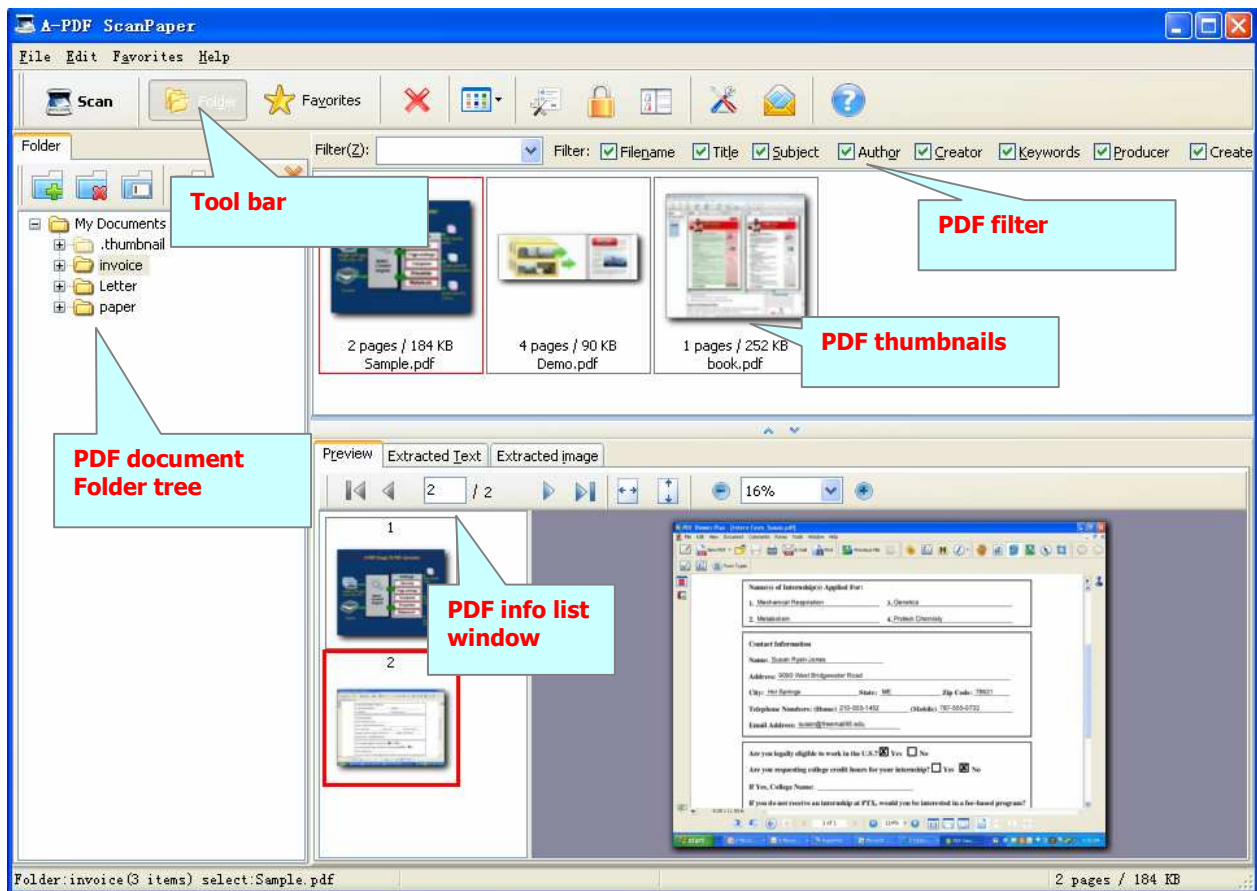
A-PDF ScanPaper

File Edit Favorites Help

Scan Folder Favorites

Folder

Filter(Z): Filter: Filename Title Subject Author Creator Keywords Producer Create

Tool bar

PDF filter

My Documents
.thumbnail
invoice
Letter
paper

2 pages / 184 KB
Sample.pdf

4 pages / 90 KB
Demo.pdf

1 pages / 252 KB
book.pdf

PDF thumbnails

PDF document Folder tree

Preview Extracted Text Extracted image

2 / 2

16%

1

2

PDF info list window

Name(s) of Internship(s) Applied For:

1. Mechanical Respiration
3. Genetics
2. Metabolism
4. Protein Chemistry

Contact Information

Name: Susan Ryan-Jones

Address: 9090 West Bridgewater Road

City: Hot Springs State: ME Zip Code: 78921

Telephone Numbers: (Home) 210-555-1452 (Mobile) 797-555-0732

Email Address: susan@freemail95.edu

Are you legally eligible to work in the U.S.? Yes No

Are you requesting college credit hours for your internship? Yes No

If Yes, College Name:

If you do not receive an internship at PTX, would you be interested in a fee-based program?

Folder:invoice(3 items) select:Sample.pdf

2 pages / 184 KB